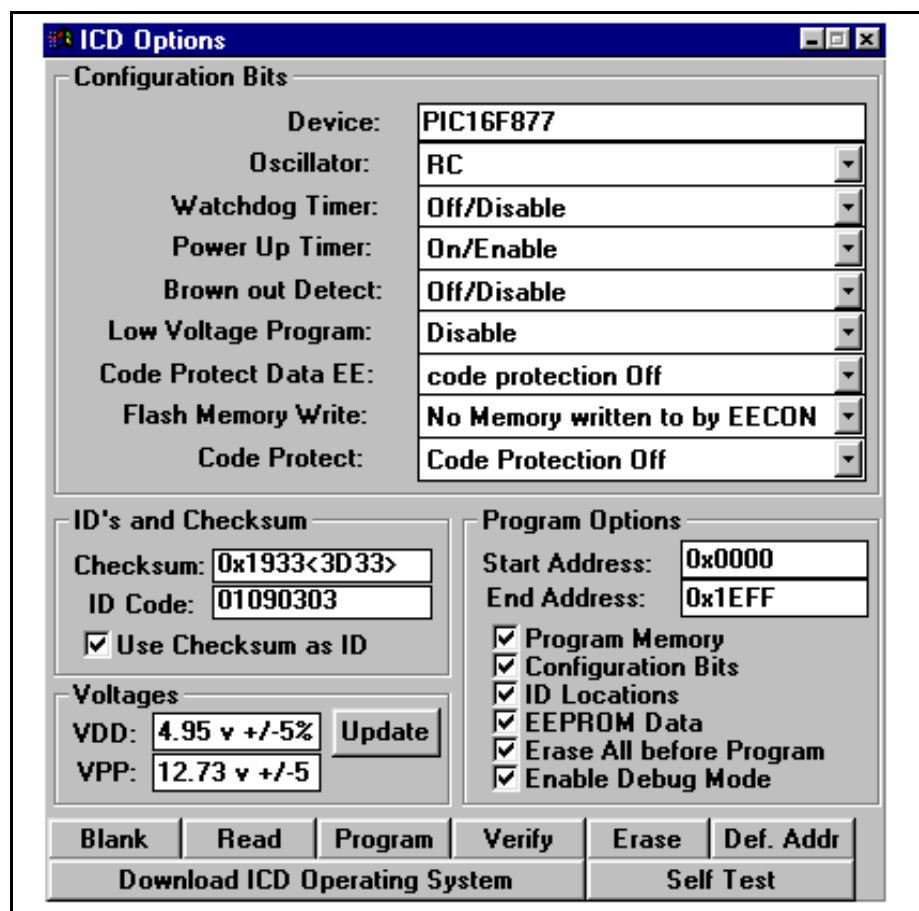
ICD Options

Configuration Bits

Device: PIC16F877

Oscillator: RC

Watchdog Timer: Off/Disable

Power Up Timer: On/Enable

Brown out Detect: Off/Disable

Low Voltage Program: Disable

Code Protect Data EE: code protection Off

Flash Memory Write: No Memory written to by EECON

Code Protect: Code Protection Off

ID's and Checksum

Checksum: 0x1933<3D33>

ID Code: 01090303

☑ Use Checksum as ID

Voltages

VDD: 4.95 v +/-5%

VPP: 12.73 v +/-5

Update

Program Options

Start Address: 0x0000

End Address: 0x1EFF

☑ Program Memory
☑ Configuration Bits
☑ ID Locations
☑ EEPROM Data
☑ Erase All before Program
☑ Enable Debug Mode

Blank | Read | Program | Verify | Erase | Def. Addr

Download ICD Operating System | Self Test